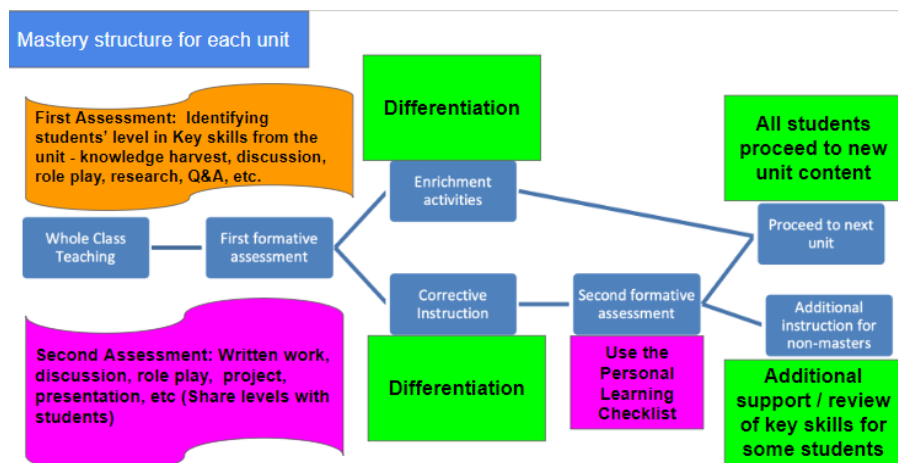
Mastery structure for each unit

First Assessment: Identifying students' level in Key skills from the unit - knowledge harvest, discussion, role play, research, Q&A, etc.

Differentiation

All students proceed to new unit content

Enrichment activities

Whole Class Teaching

First formative assessment

Proceed to next unit

Corrective Instruction

Second formative assessment

Additional instruction for non-masters

Second Assessment: Written work, discussion, role play, project, presentation, etc (Share levels with students)

Differentiation

Use the Personal Learning Checklist

Additional support / review of key skills for some students